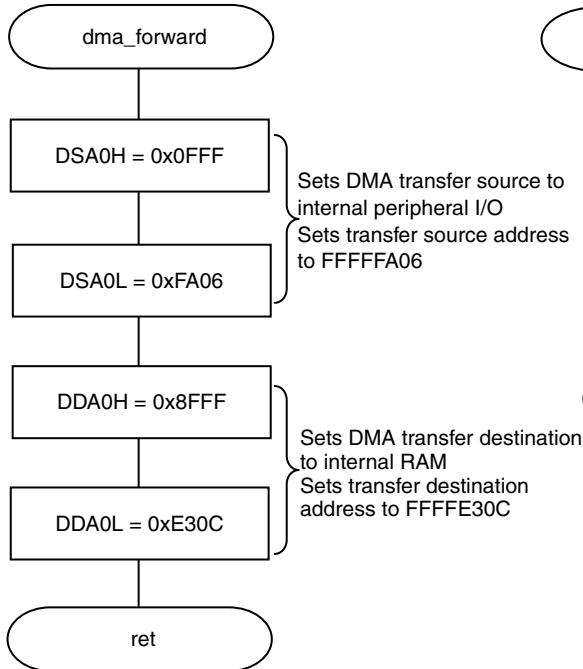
dma_forward

DSA0H = 0x0FFF

Sets DMA transfer source to internal peripheral I/O
Sets transfer source address to FFFFFA06

DSA0L = 0xFA06

DDA0H = 0x8FFF

Sets DMA transfer destination to internal RAM
Sets transfer destination address to FFFFE30C

DDA0L = 0xE30C

ret